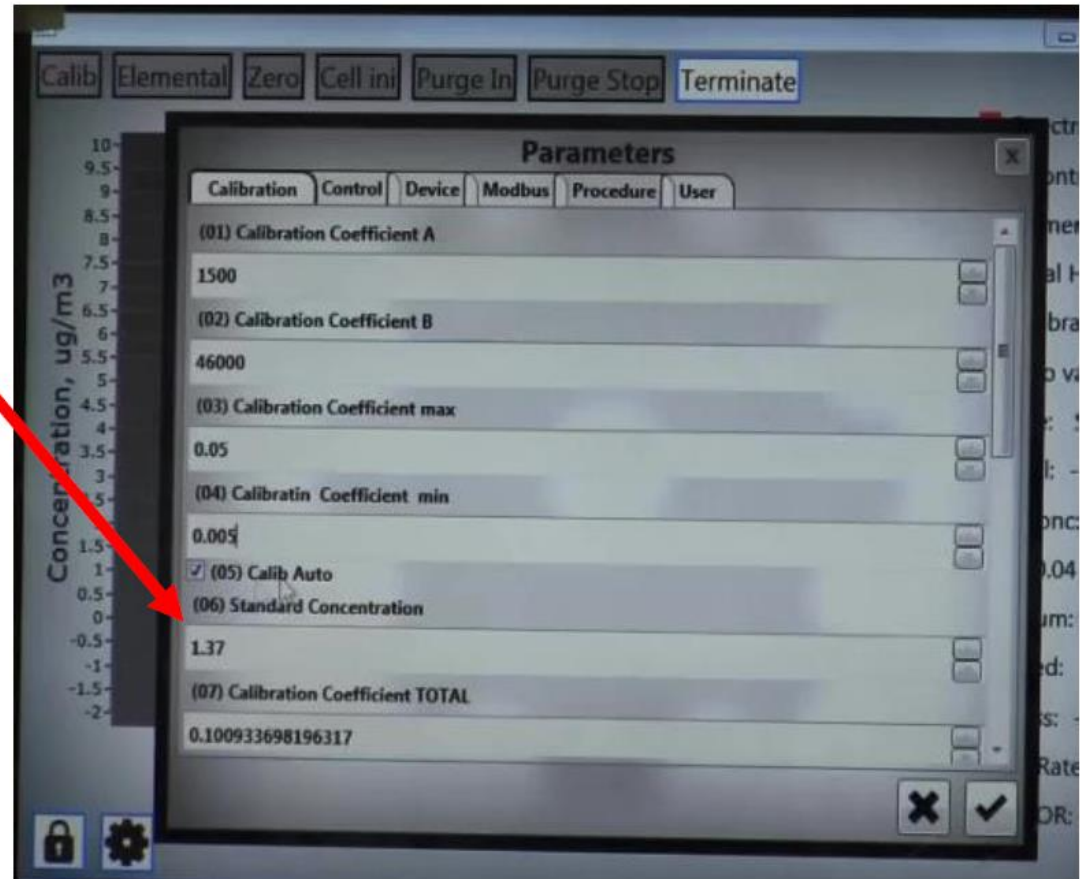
Calib Elemental Zero Cell ini Purge In Purge Stop Terminate

10
9.5
9
8.5
8
7.5
7
6.5
6
5.5
5
4.5
4
3.5
3
2.5
1.5
1
0.5
0
-0.5
-1
-1.5
-2

Concentration, ug/m3

Parameters

Calibration | Control | Device | Modbus | Procedure | User

(01) Calibration Coefficient A
1500
(02) Calibration Coefficient B
46000
(03) Calibration Coefficient max
0.05
(04) Calibratin Coefficient min
0.005
(05) Calib Auto
(06) Standard Concentration
1.37
(07) Calibration Coefficient TOTAL
0.100933698196317

ctr
ont
mer
al H
bra
o va
: 
l: 
onc:
0.04
um:
ed:
s:
Rate
OR: